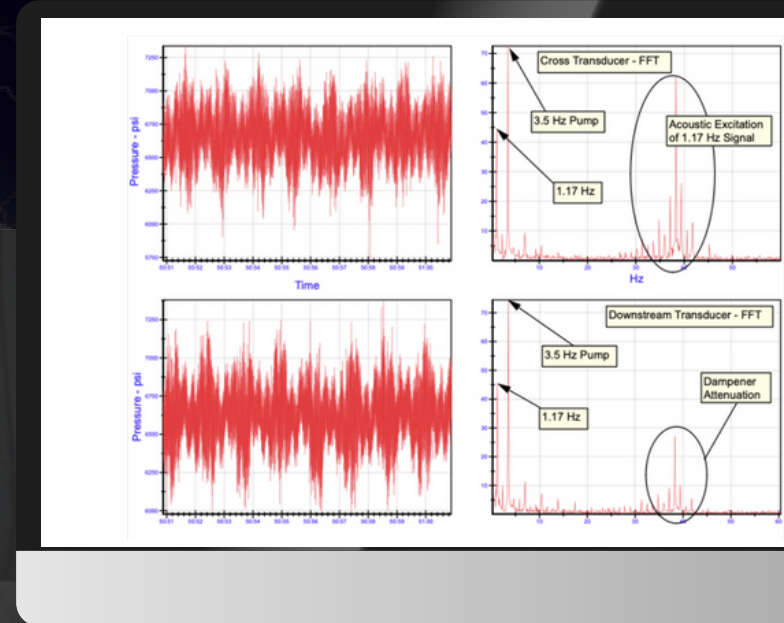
7250
7000
6750
6500
6250
6000
5750
Pressure - psi
50:51 50:52 50:53 50:54 50:55 50:56 50:57 50:58 50:59 51:00
Time

Cross Transducer - FFT
70
60
50
40
30
20
10
3.5 Hz Pump
Acoustic Excitation of 1.17 Hz Signal
1.17 Hz
10 20 30 40 50
Hz

7250
7000
6750
6500
6250
6000
Pressure - psi
50:51 50:52 50:53 50:54 50:55 50:56 50:57 50:58 50:59 51:00

Downstream Transducer - FFT
70
60
50
40
30
20
10
3.5 Hz Pump
Dampener Attenuation
1.17 Hz
10 20 30 40 50 60